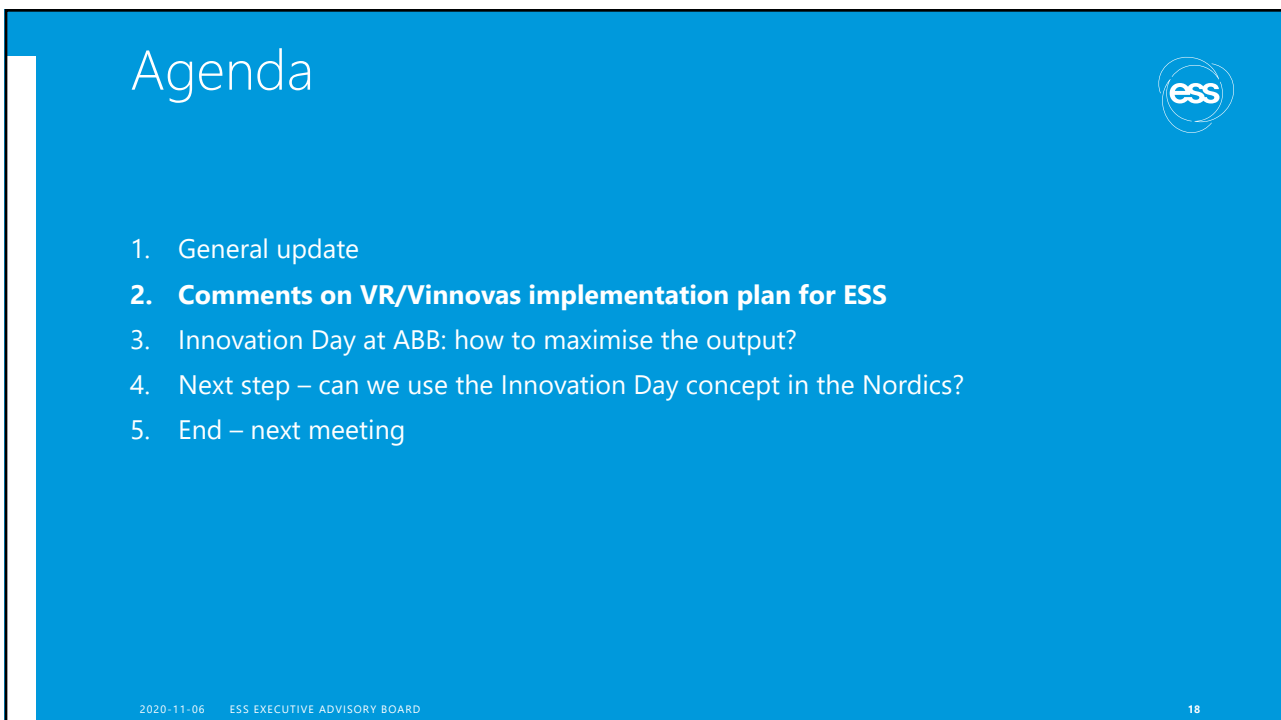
Agenda

ess

1. General update
2. **Comments on VR/Vinnovas implementation plan for ESS**
3. Innovation Day at ABB: how to maximise the output?
4. Next step – can we use the Innovation Day concept in the Nordics?
5. End – next meeting

2020-11-06 ESS EXECUTIVE ADVISORY BOARD 18